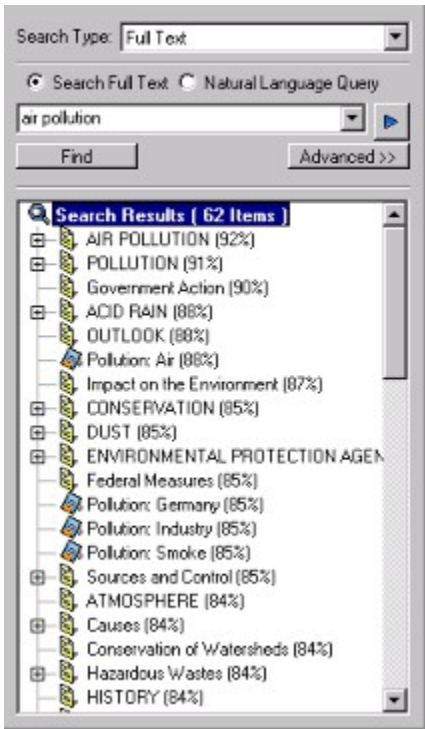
Search Type: Full Text

Search Full Text Natural Language Query

air pollution

Find

Advanced >>

Search Results ( 62 Items )

AIR POLLUTION (92%)

POLLUTION (91%)

Government Action (90%)

ACID RAIN (88%)

OUTLOOK (88%)

Pollution: Air (88%)

Impact on the Environment (87%)

CONSERVATION (85%)

DUST (85%)

ENVIRONMENTAL PROTECTION AGEN

Federal Measures (85%)

Pollution: Germany (85%)

Pollution: Industry (85%)

Pollution: Smoke (85%)

Sources and Control (85%)

ATMOSPHERE (84%)

Causes (84%)

Conservation of Watersheds (84%)

Hazardous Wastes (84%)

HISTORY (84%)